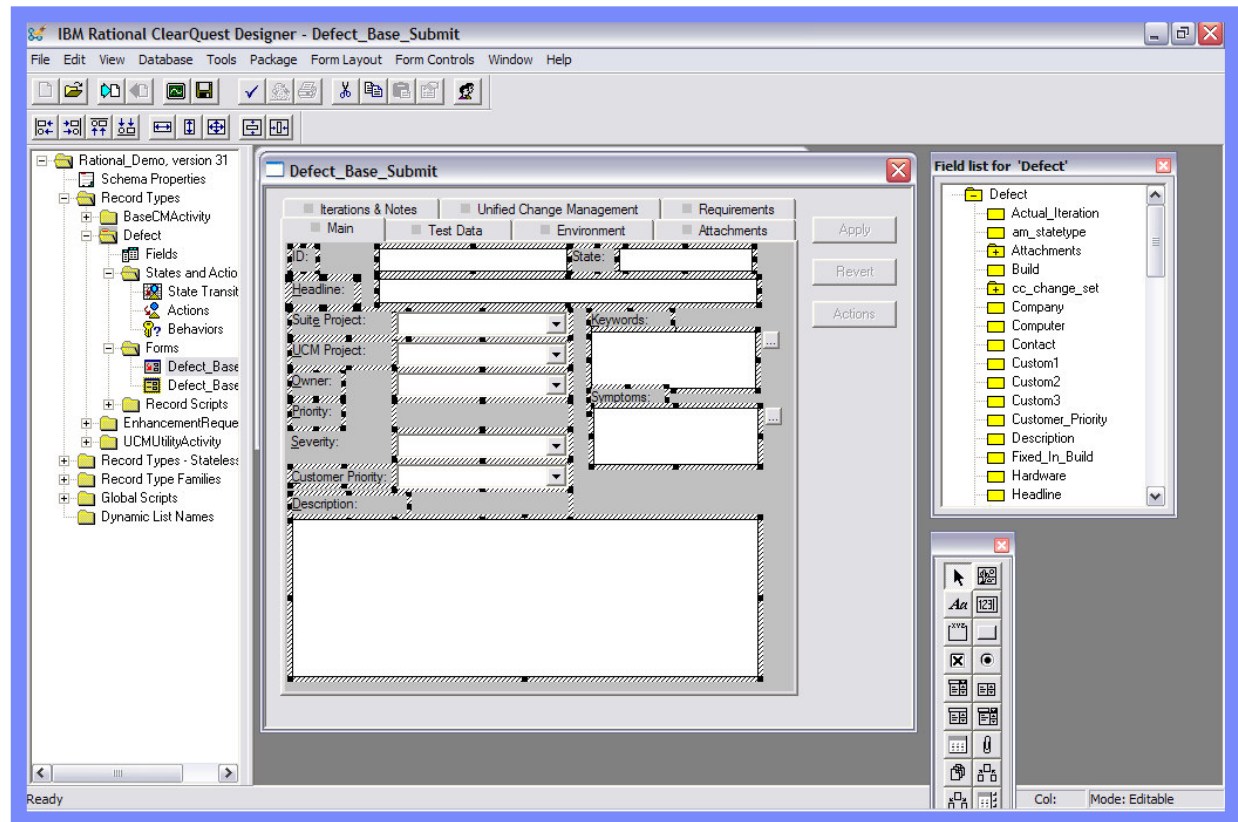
IBM Rational ClearQuest Designer - Defect_Base_Submit

File Edit View Database Tools Package Form Layout Form Controls Window Help

Rational_Demo, version 31
Schema Properties
Record Types
BaseCMActivity
Defect
Fields
States and Actio
State Transit
Actions
Behaviors
Forms
Defect_Base
Defect_Base
Record Scripts
EnhancementReque
UCMUtilityActivity
Record Types - Stateless
Record Type Families
Global Scripts
Dynamic List Names

Defect_Base_Submit

Iterations & Notes
Unified Change Management
Requirements
Main
Test Data
Environment
Attachments

Apply
Revert
Actions

ID:
State:
Headline:
Suite Project:
Keywords:
UCM Project:
Owner:
Priority:
Symptoms:
Severity:
Customer Priority:
Description:

Field list for 'Defect'
Defect
Actual_Iteration
am_statetype
Attachments
Build
cc_change_set
Company
Computer
Contact
Custom1
Custom2
Custom3
Customer_Priority
Description
Fixed_In_Build
Hardware
Headline

Aa
123
XYZ

Ready
Col:
Mode: Editable